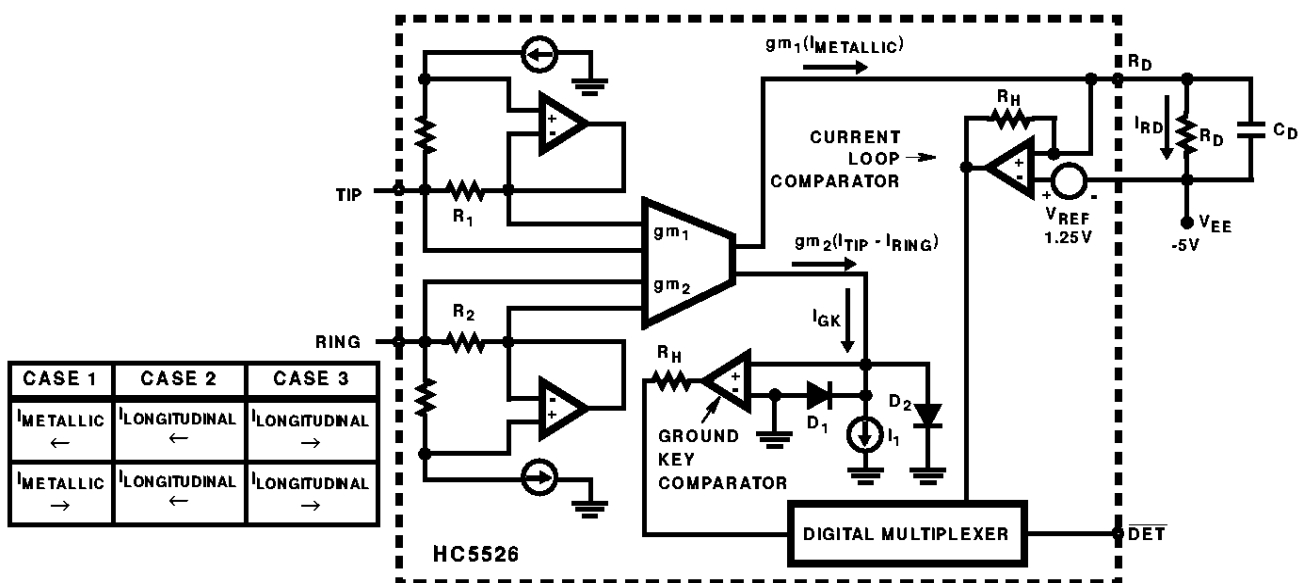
$gm_1(I_{METALLIC})$

$R_D$

$R_H$

$I_{RD}$

$R_D$

$C_D$

CURRENT LOOP COMPARATOR

TIP

$R_1$

$gm_1$

$gm_2$

$V_{REF}$ 1.25V

$V_{EE}$ -5V

$gm_2(I_{TIP} - I_{RING})$

$R_2$

$I_{GK}$

RING

$R_H$

$D_2$

$D_1$

$I_1$

GROUND KEY COMPARATOR

| CASE 1 | CASE 2 | CASE 3 |
|---|---|---|
| $I_{METALLIC}$ ← | $I_{LONGITUDINAL}$ ← | $I_{LONGITUDINAL}$ → |
| $I_{METALLIC}$ → | $I_{LONGITUDINAL}$ ← | $I_{LONGITUDINAL}$ → |

DIGITAL MULTIPLEXER

$\overline{DET}$

HC5526